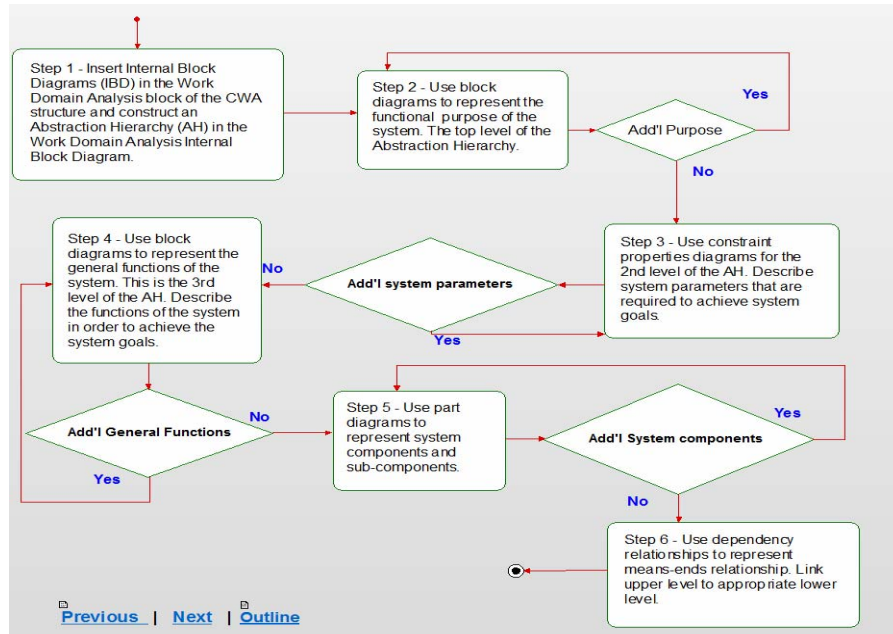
Step 1 - Insert Internal Block Diagrams (IBD) in the Work Domain Analysis block of the CWA structure and construct an Abstraction Hierarchy (AH) in the Work Domain Analysis Internal Block Diagram.

Step 2 - Use block diagrams to represent the functional purpose of the system. The top level of the Abstraction Hierarchy.

Yes

Add'l Purpose

No

Step 3 - Use constraint properties diagrams for the 2nd level of the AH. Describe system parameters that are required to achieve system goals.

Add'l system parameters

No

Yes

Step 4 - Use block diagrams to represent the general functions of the system. This is the 3rd level of the AH. Describe the functions of the system in order to achieve the system goals.

Add'l General Functions

No

Yes

Step 5 - Use part diagrams to represent system components and sub-components.

Add'l System components

Yes

No

Step 6 - Use dependency relationships to represent means-ends relationship. Link upper level to appropriate lower level.

Previous | Next | Outline